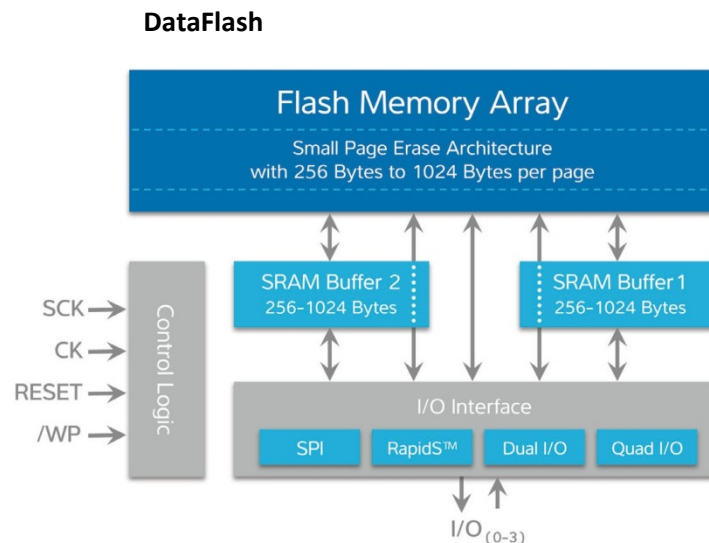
DataFlash

Flash Memory Array

Small Page Erase Architecture
with 256 Bytes to 1024 Bytes per page

SRAM Buffer 2
256-1024 Bytes

SRAM Buffer 1
256-1024 Bytes

SCK
CK
RESET
/WP

Control Logic

I/O Interface

SPI
RapidS™
Dual I/O
Quad I/O

I/O$_{(0-3)}$